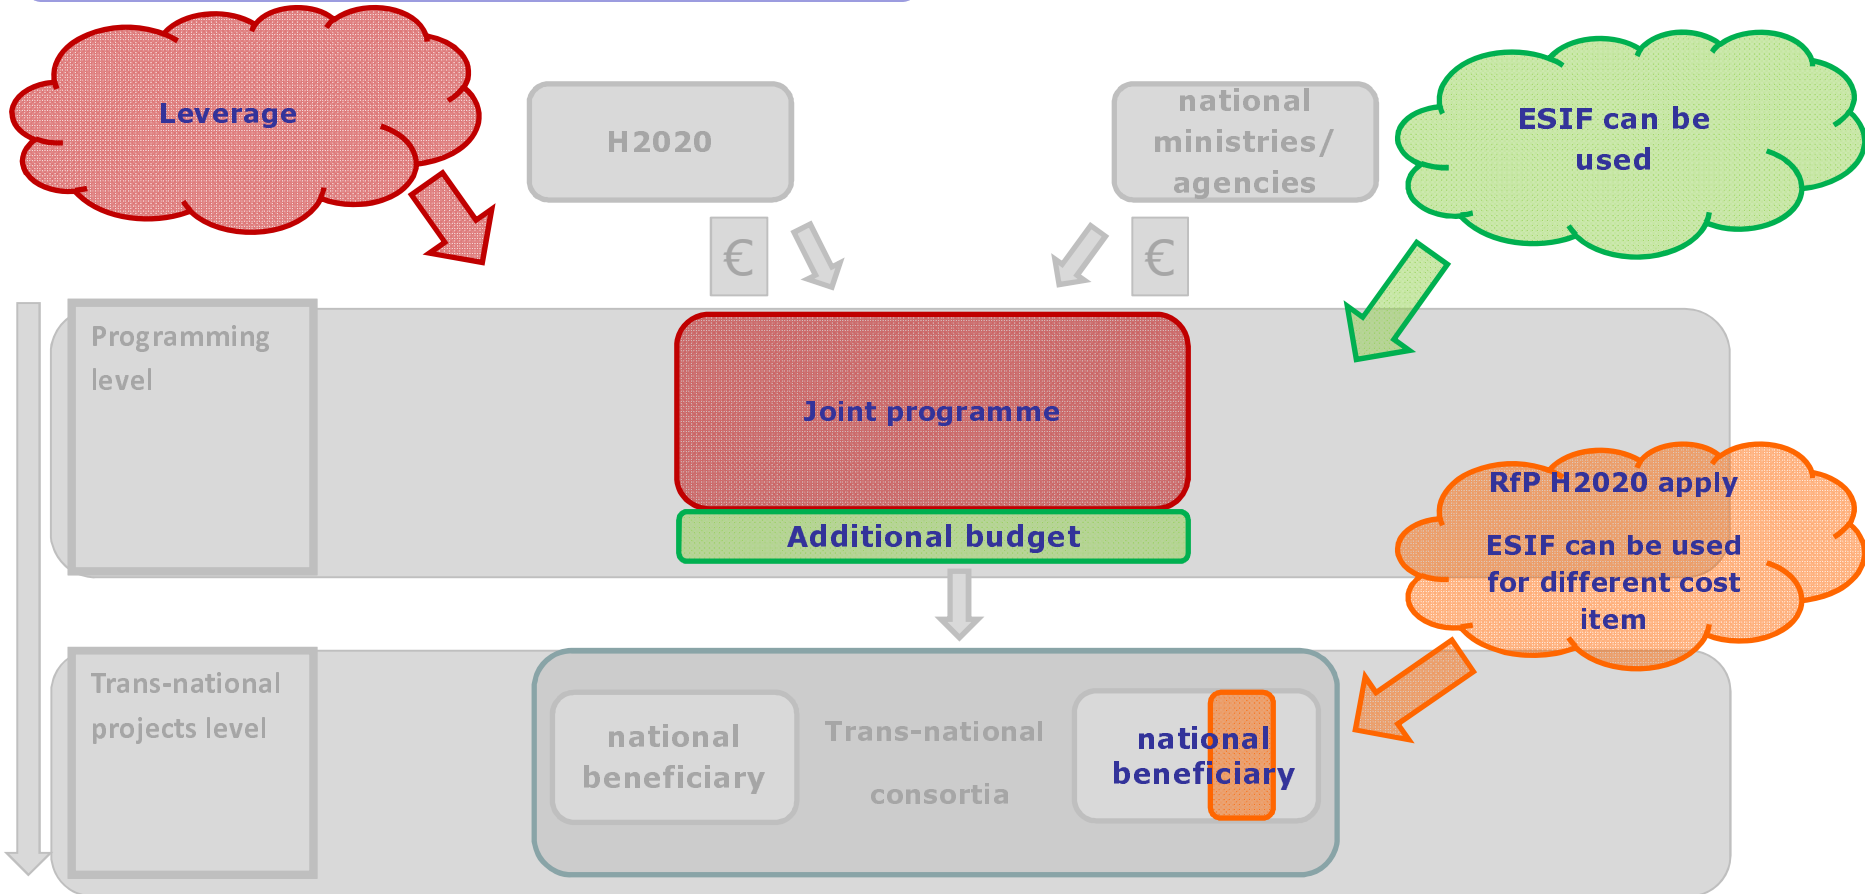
Leverage

H2020

national ministries/ agencies

ESIF can be used

€

€

Programming level

Joint programme

Additional budget

RfP H2020 apply

ESIF can be used for different cost item

Trans-national projects level

national beneficiary

Trans-national

consortia

national beneficiary